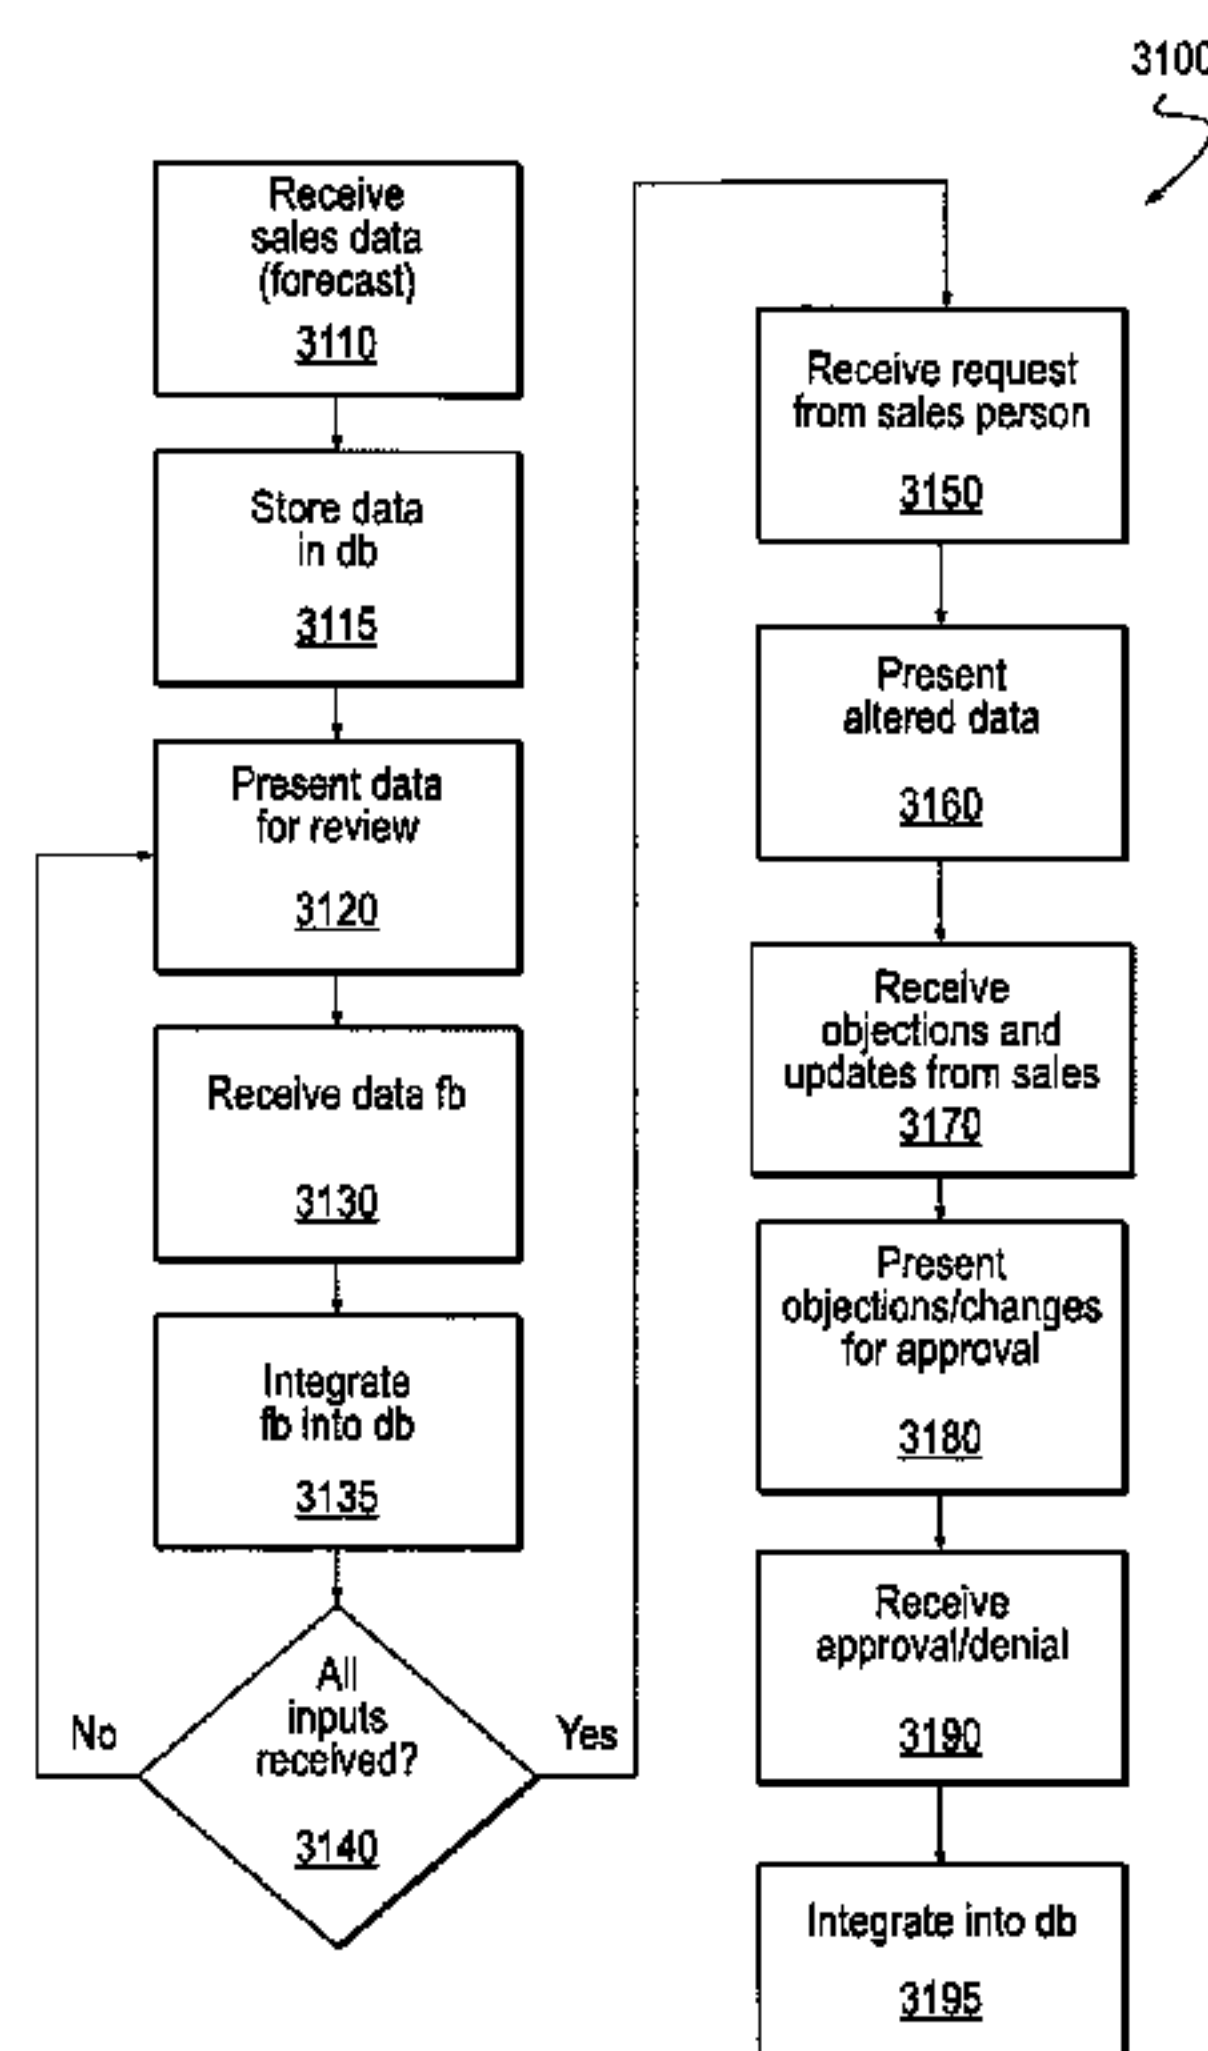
3100

Receive sales data (forecast)
3110

Store data in db
3115

Present data for review
3120

Receive data fb
3130

Integrate fb into db
3135

All inputs received?
3140

No

Yes

Receive request from sales person
3150

Present altered data
3160

Receive objections and updates from sales
3170

Present objections/changes for approval
3180

Receive approval/denial
3190

Integrate into db
3195